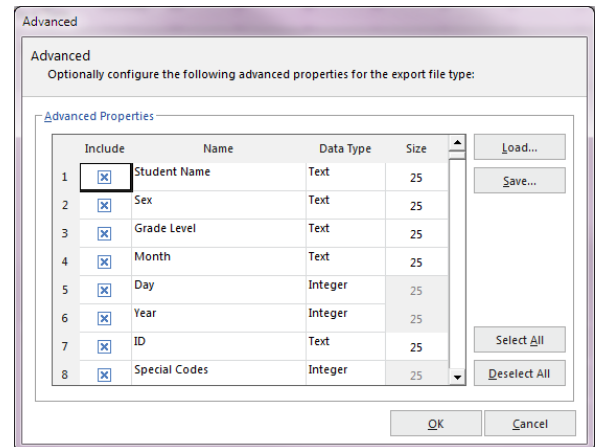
Advanced

Advanced

Optionally configure the following advanced properties for the export file type:

Advanced Properties

| | Include | Name | Data Type | Size |
|---|---|---|---|---|
| 1 | ☒ | Student Name | Text | 25 |
| 2 | ☒ | Sex | Text | 25 |
| 3 | ☒ | Grade Level | Text | 25 |
| 4 | ☒ | Month | Text | 25 |
| 5 | ☒ | Day | Integer | 25 |
| 6 | ☒ | Year | Integer | 25 |
| 7 | ☒ | ID | Text | 25 |
| 8 | ☒ | Special Codes | Integer | 25 |

Load...

Save...

Select All

Deselect All

OK

Cancel